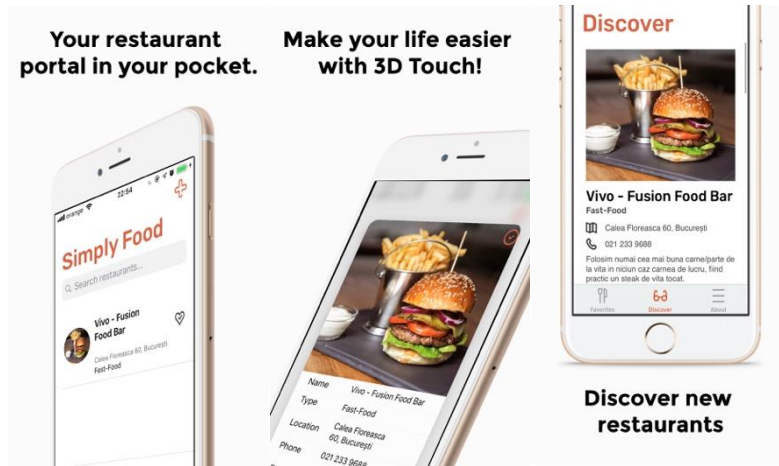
Your restaurant portal in your pocket.

orange 22:54

Simply Food

Search restaurants...

Vivo - Fusion Food Bar

Calea Floreasca 60, București

Fast-Food

Make your life easier with 3D Touch!

Name Vivo - Fusion Food Bar

Type Fast-Food

Location Calea Floreasca 60, București

Phone 021 233 9688

Discover

Vivo - Fusion Food Bar

Fast-Food

Calea Floreasca 60, București

021 233 9688

Folosim numai cea mai buna carne/parte de la vita in niciun caz carnea de lucru, fiind practic un steak de vita tocat.

Favorites Discover About

Discover new restaurants